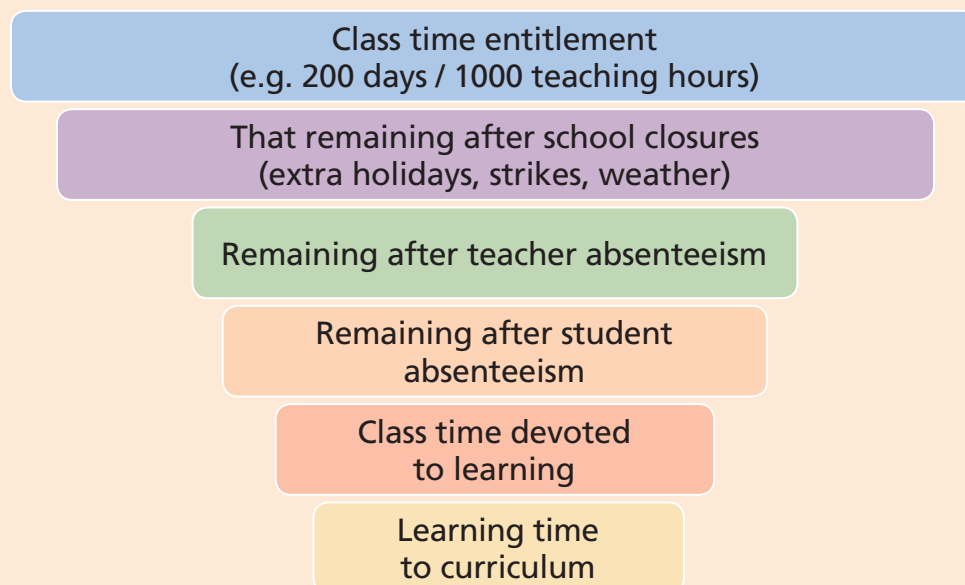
Class time entitlement
(e.g. 200 days / 1000 teaching hours)

That remaining after school closures
(extra holidays, strikes, weather)

Remaining after teacher absenteeism

Remaining after student absenteeism

Class time devoted to learning

Learning time to curriculum